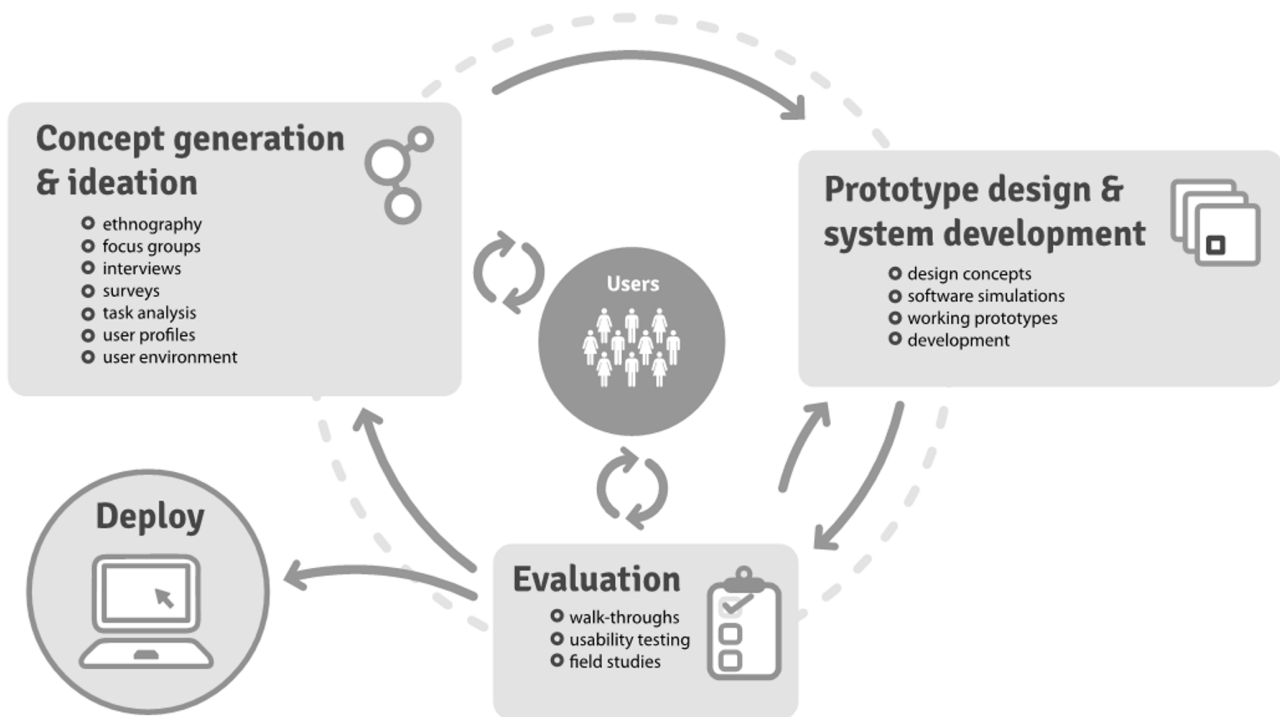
Concept generation & ideation

- ethnography
- focus groups
- interviews
- surveys
- task analysis
- user profiles
- user environment

Prototype design & system development

- design concepts
- software simulations
- working prototypes
- development

Users

Deploy

Evaluation

- walk-throughs
- usability testing
- field studies